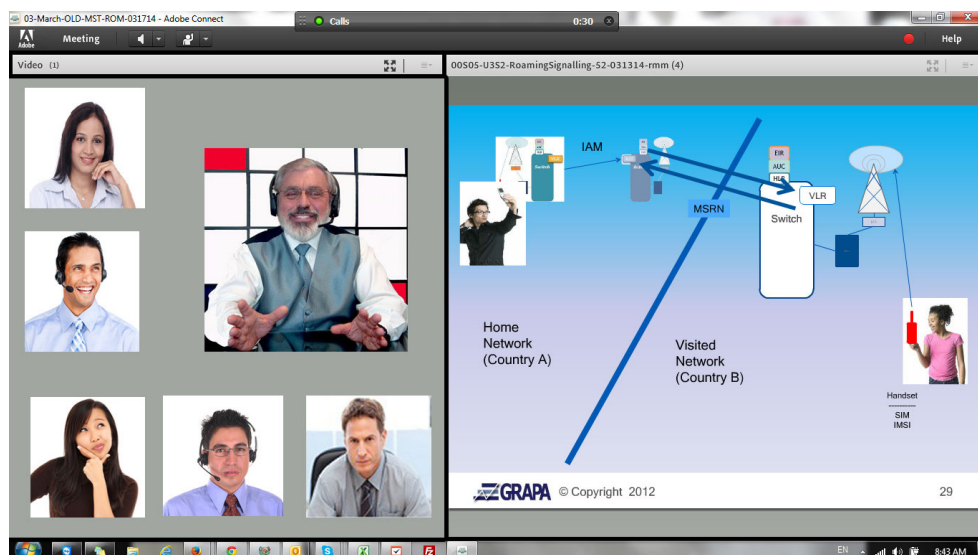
03-March-OLD-MST-ROM-031714 - Adobe Connect

Calls 0:30

Adobe Meeting

Help

Video (1)

00S05-U3S2-RoamingSignalling-S2-031314-rmm (4)

IAM

EIR

AUC

HLR

VLR

MSRN

Switch

Home Network (Country A)

Visited Network (Country B)

Handset

SIM
IMSI

GRAPA © Copyright 2012

29

EN

8:43 AM